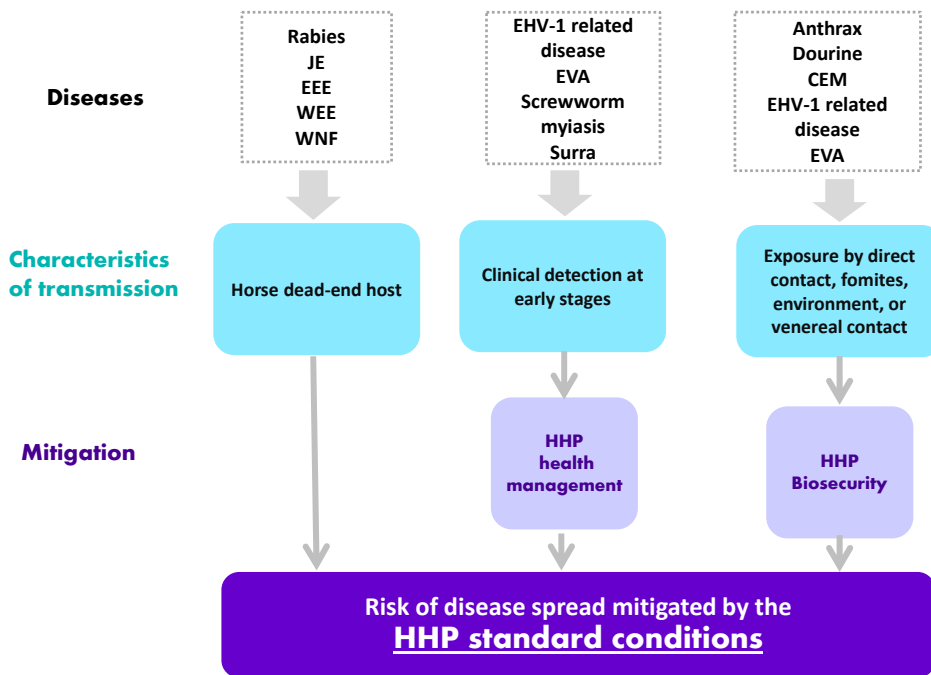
Diseases

Rabies
JE
EEE
WEE
WNF

EHV-1 related disease
EVA
Screwworm myiasis
Surra

Anthrax
Dourine
CEM
EHV-1 related disease
EVA

Characteristics of transmission

Horse dead-end host

Clinical detection at early stages

Exposure by direct contact, fomites, environment, or venereal contact

Mitigation

HHP health management

HHP Biosecurity

Risk of disease spread mitigated by the
HHP standard conditions